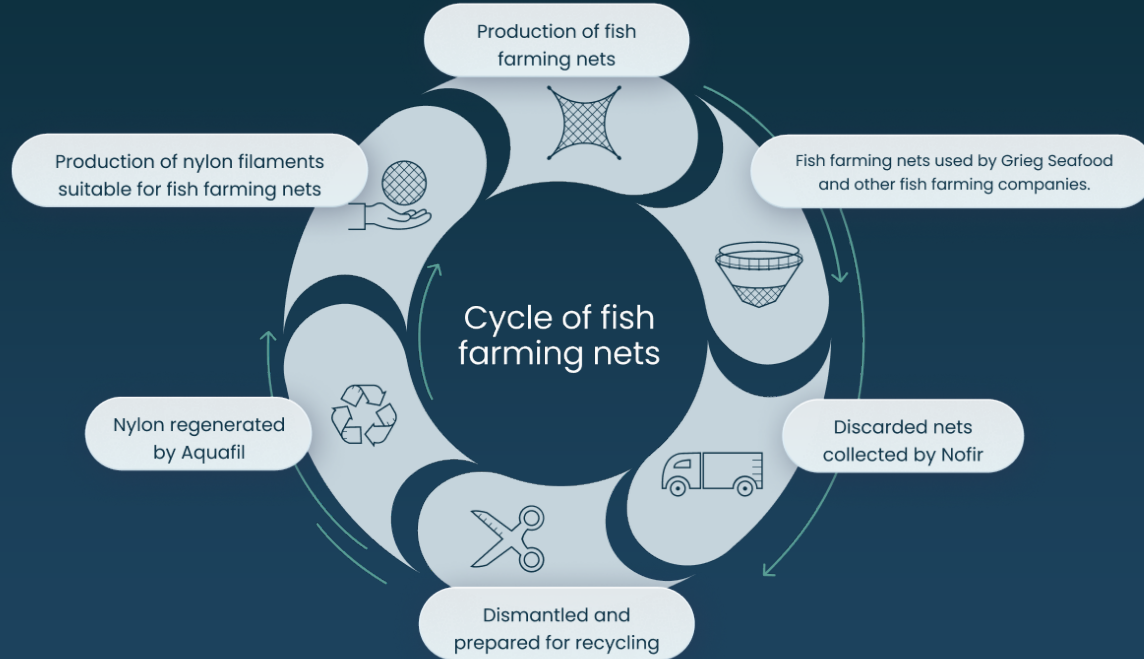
Production of fish farming nets

Fish farming nets used by Grieg Seafood and other fish farming companies.

Discarded nets collected by Nofir

Dismantled and prepared for recycling

Nylon regenerated by Aquafil

Production of nylon filaments suitable for fish farming nets

Cycle of fish farming nets